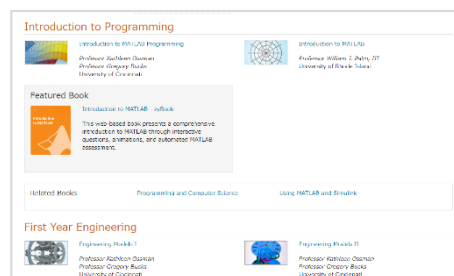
Introduction to Programming

Introduction to MATLAB Programming
Professor Kathleen Ossman
Professor Gregory Bucks
University of Cincinnati

Introduction to MATLAB
Professor William C. Palm, III
University of Rhode Island

Featured Book

Introduction to MATLAB zyBook

This web-based book presents a comprehensive introduction to MATLAB through interactive questions, animations, and automated MATLAB assessment.

Related Books
Programming and Computer Science
Using MATLAB and Simulink

First Year Engineering

Engineering Models I
Professor Kathleen Ossman
Professor Gregory Bucks
University of Cincinnati

Engineering Models II
Professor Kathleen Ossman
Professor Gregory Bucks
University of Cincinnati